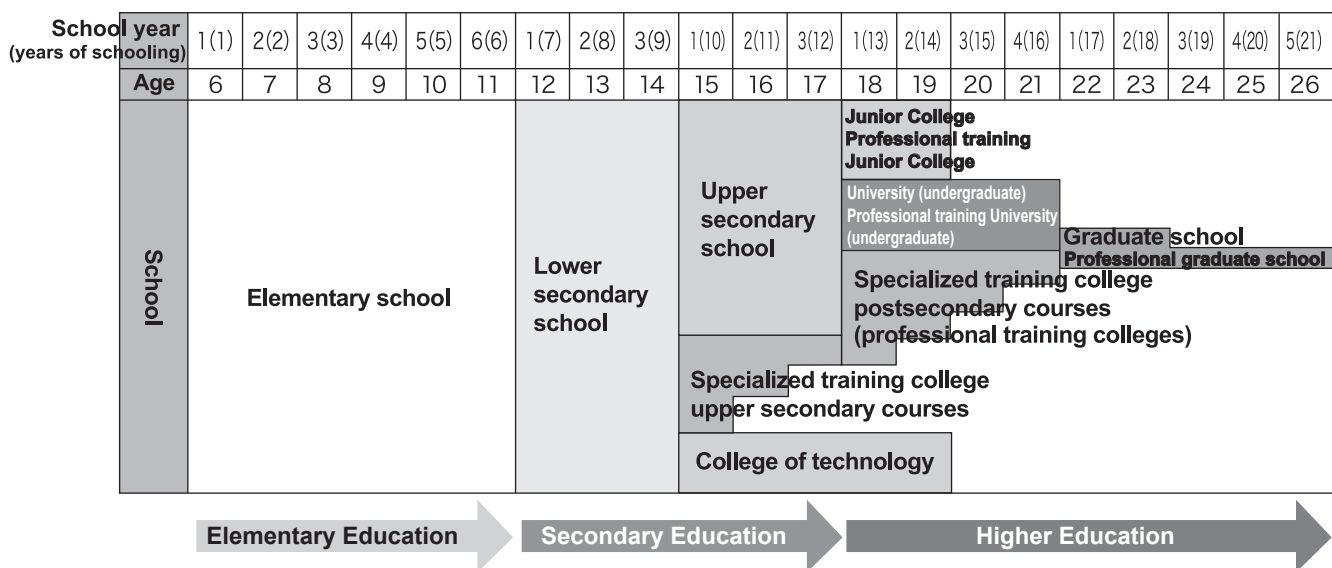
| School year (years of schooling) | 1(1) | 2(2) | 3(3) | 4(4) | 5(5) | 6(6) | 1(7) | 2(8) | 3(9) | 1(10) | 2(11) | 3(12) | 1(13) | 2(14) | 3(15) | 4(16) | 1(17) | 2(18) | 3(19) | 4(20) | 5(21) |
|---|---|---|---|---|---|---|---|---|---|---|---|---|---|---|---|---|---|---|---|---|---|
| Age | 6 | 7 | 8 | 9 | 10 | 11 | 12 | 13 | 14 | 15 | 16 | 17 | 18 | 19 | 20 | 21 | 22 | 23 | 24 | 25 | 26 |

School

Elementary school

Lower secondary school

Upper secondary school

Junior College
Professional training Junior College

University (undergraduate)
Professional training University (undergraduate)

Graduate school
Professional graduate school

Specialized training college postsecondary courses (professional training colleges)

Specialized training college upper secondary courses

College of technology

Elementary Education

Secondary Education

Higher Education